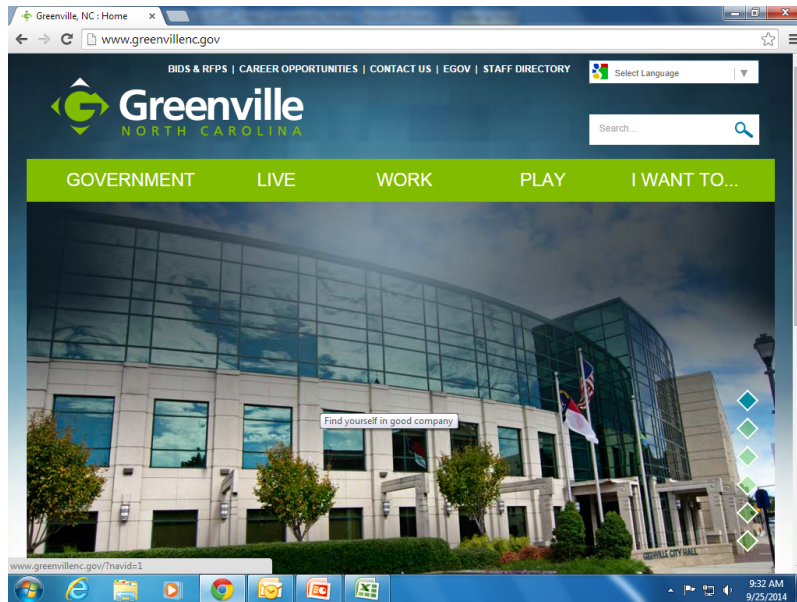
Greenville, NC : Home ×

www.greenvillenc.gov

BIDS & RFPS | CAREER OPPORTUNITIES | CONTACT US | EGOV | STAFF DIRECTORY

Select Language ▼

Greenville
NORTH CAROLINA

Search...

GOVERNMENT LIVE WORK PLAY I WANT TO...

Find yourself in good company

GREENVILLE CITY HALL

www.greenvillenc.gov/?navid=1

9:32 AM
9/25/2014